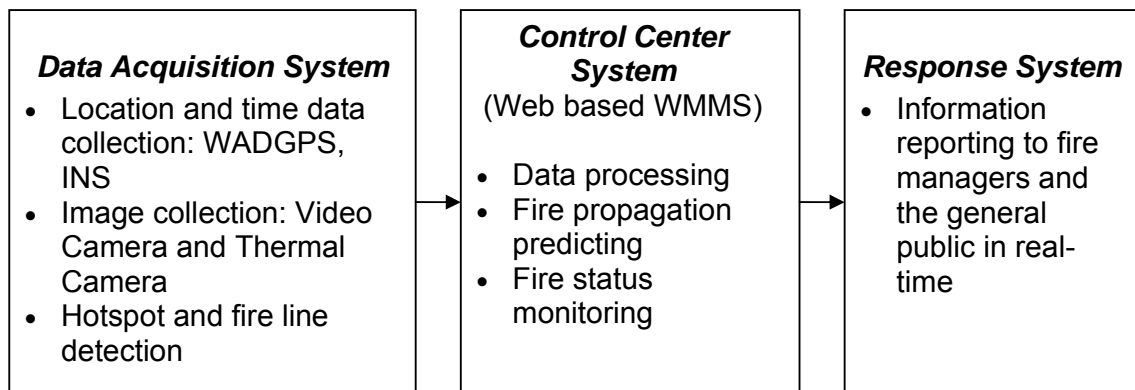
*Data Acquisition System*
- Location and time data collection: WADGPS, INS
- Image collection: Video Camera and Thermal Camera
- Hotspot and fire line detection

*Control Center System*
(Web based WMMS)
- Data processing
- Fire propagation predicting
- Fire status monitoring

*Response System*
- Information reporting to fire managers and the general public in real-time